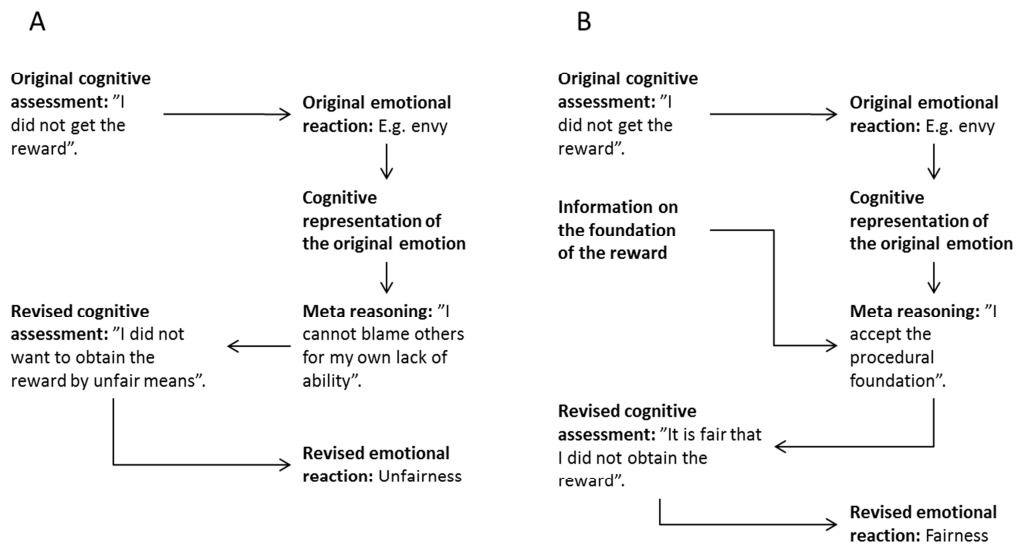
A

**Original cognitive assessment:** ”I did not get the reward”.

**Original emotional reaction:** E.g. envy

**Cognitive representation of the original emotion**

**Meta reasoning:** ”I cannot blame others for my own lack of ability”.

**Revised cognitive assessment:** ”I did not want to obtain the reward by unfair means”.

**Revised emotional reaction:** Unfairness

B

**Original cognitive assessment:** ”I did not get the reward”.

**Original emotional reaction:** E.g. envy

**Cognitive representation of the original emotion**

**Information on the foundation of the reward**

**Meta reasoning:** ”I accept the procedural foundation”.

**Revised cognitive assessment:** ”It is fair that I did not obtain the reward”.

**Revised emotional reaction:** Fairness